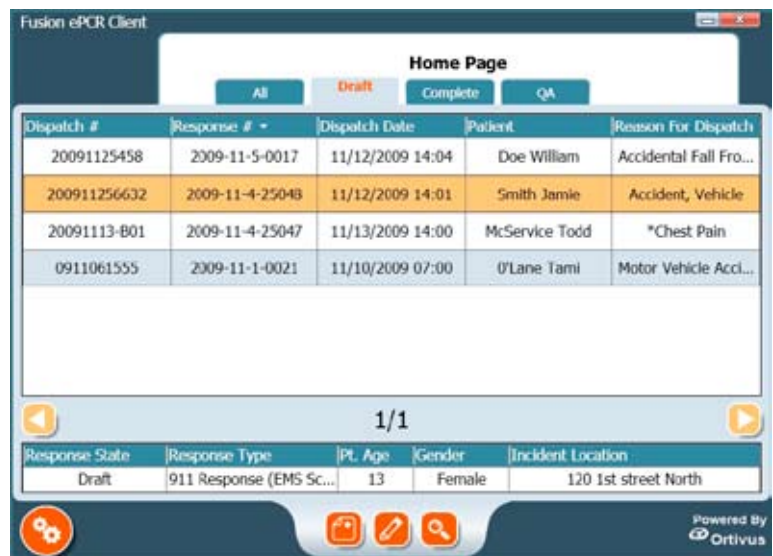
Fusion ePCR Client

Home Page

All | Draft | Complete | QA

| Dispatch # | Response # | Dispatch Date | Patient | Reason For Dispatch |
|---|---|---|---|---|
| 20091125458 | 2009-11-5-0017 | 11/12/2009 14:04 | Doe William | Accidental Fall Fro... |
| 200911256632 | 2009-11-4-25048 | 11/12/2009 14:01 | Smith Jamie | Accident, Vehicle |
| 20091113-B01 | 2009-11-4-25047 | 11/13/2009 14:00 | McService Todd | *Chest Pain |
| 0911061555 | 2009-11-1-0021 | 11/10/2009 07:00 | O'Lane Tami | Motor Vehicle Acci... |

1/1

| Response State | Response Type | Pt. Age | Gender | Incident Location |
|---|---|---|---|---|
| Draft | 911 Response (EMS Sc... | 13 | Female | 120 1st street North |

Powered By Ortivus